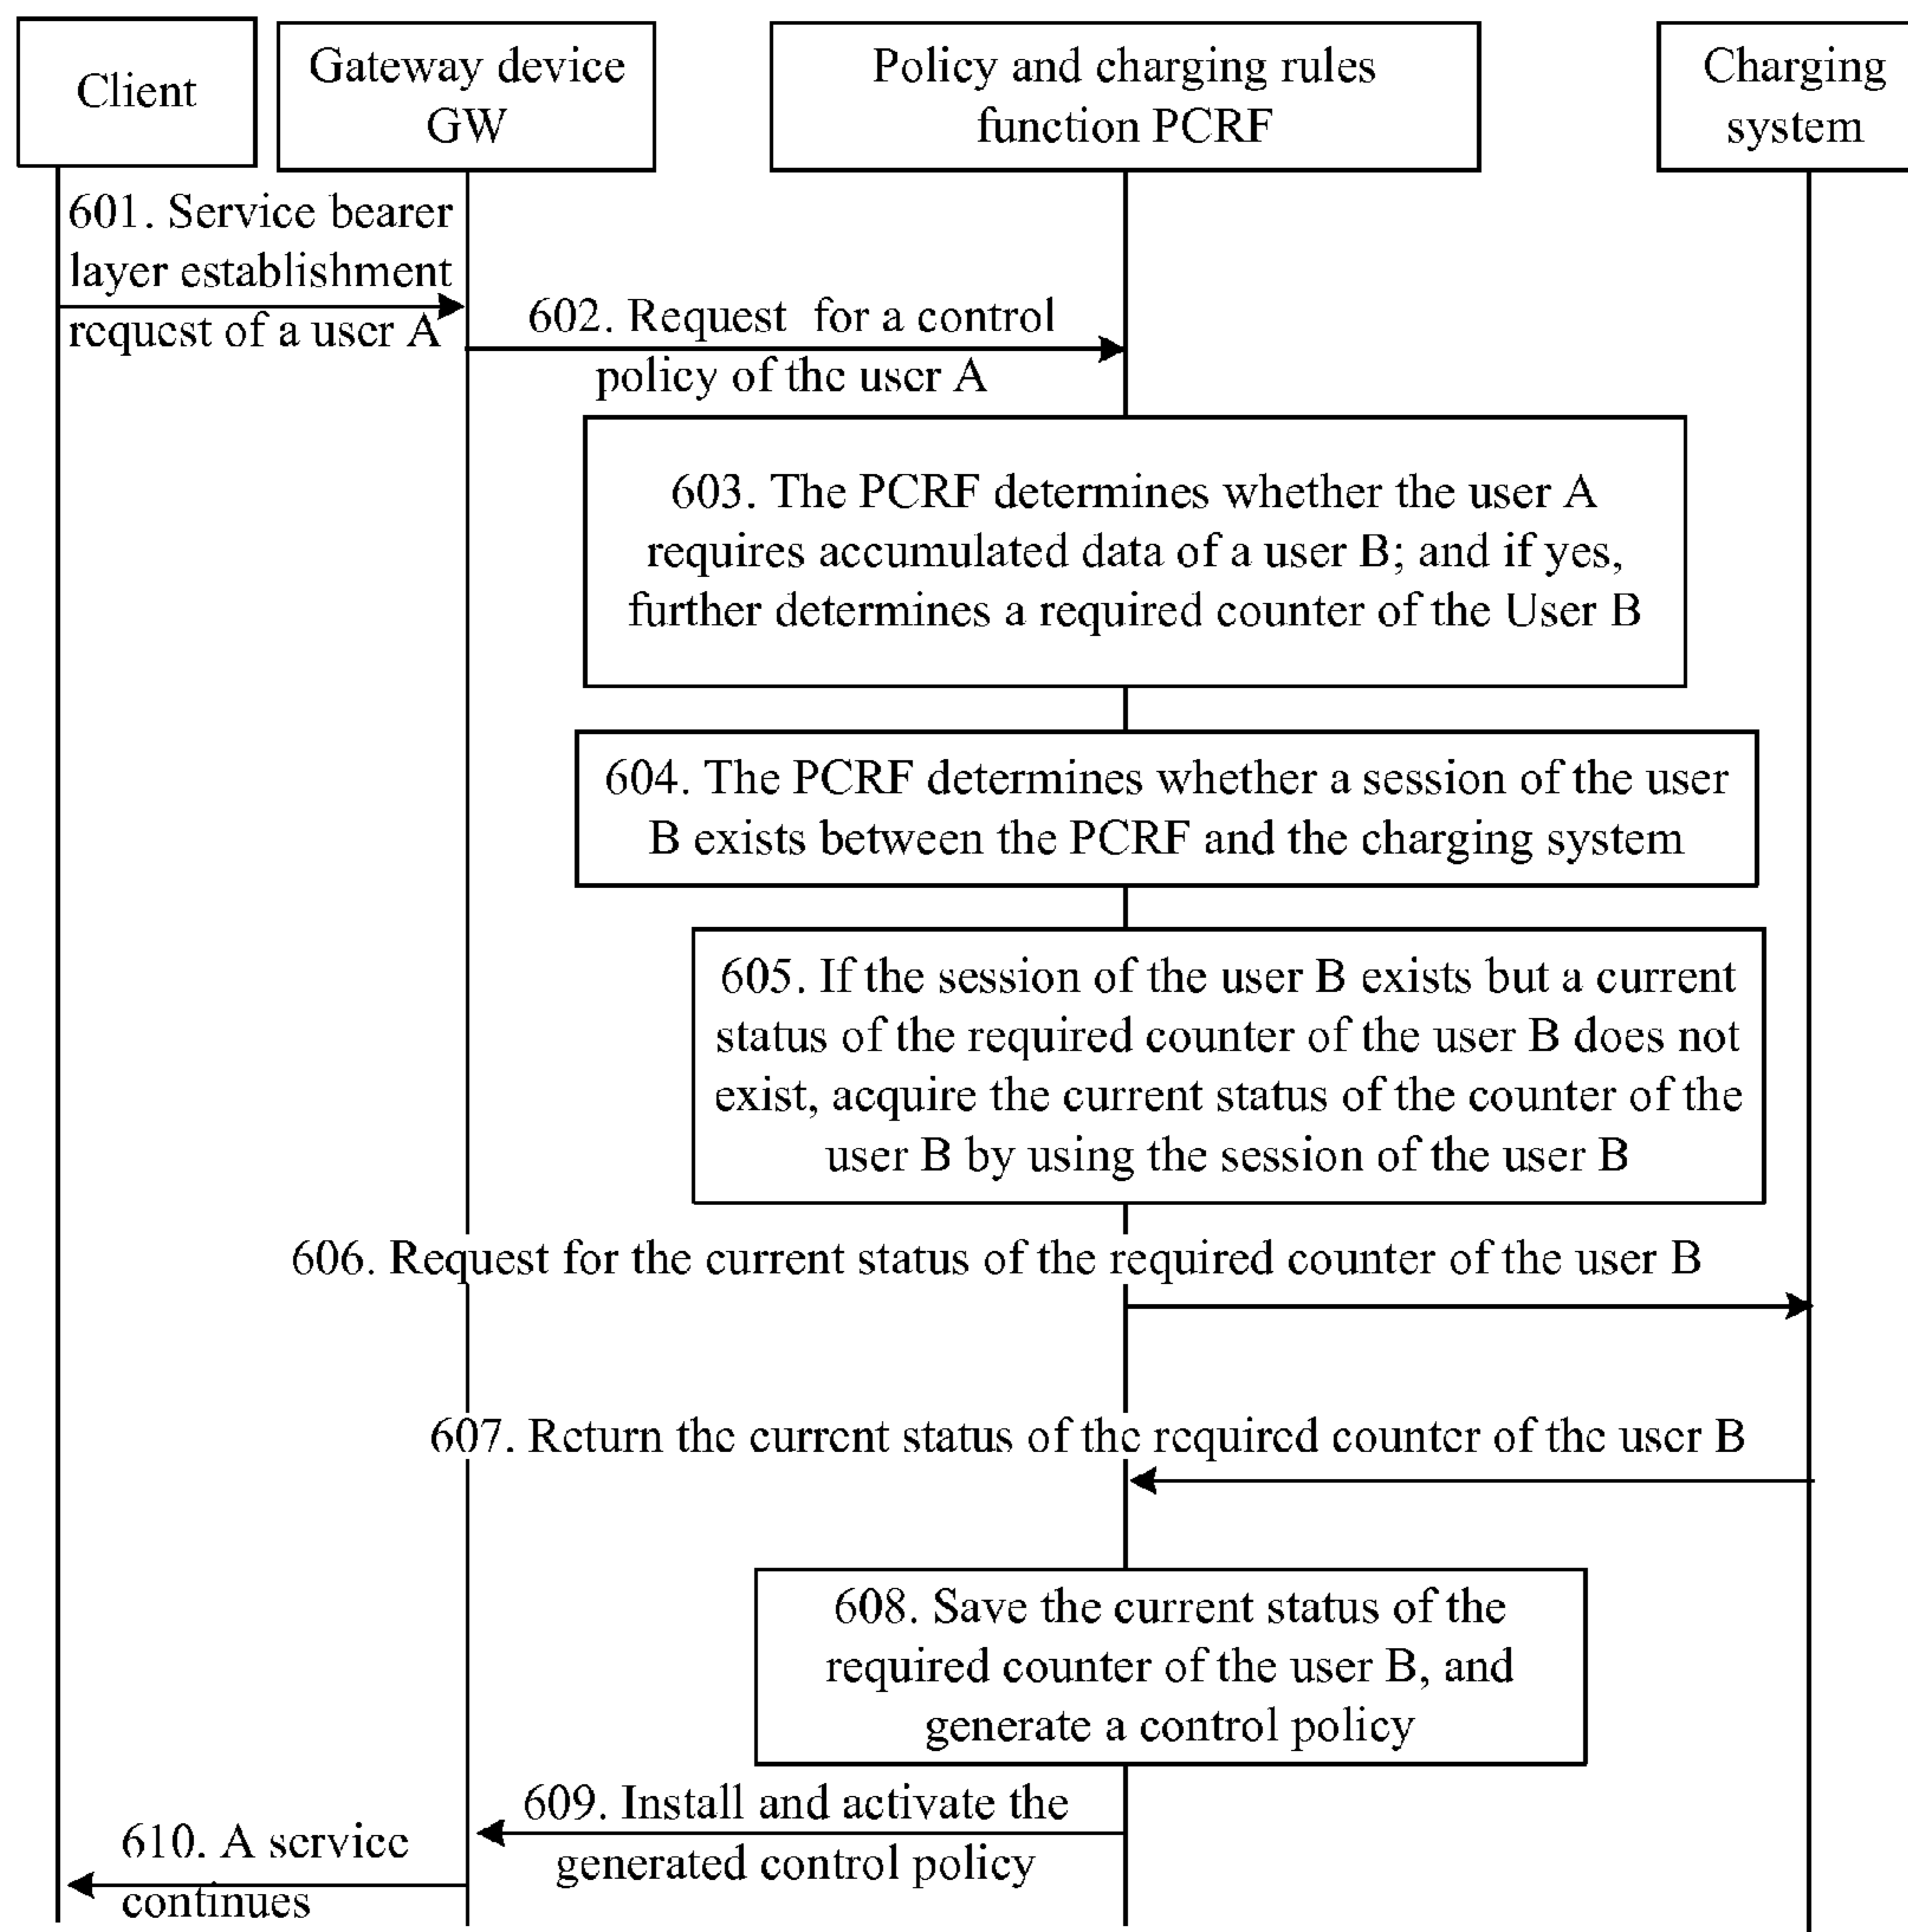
Client

Gateway device GW

Policy and charging rules function PCRF

Charging system

601. Service bearer layer establishment request of a user A

602. Request for a control policy of the user A

603. The PCRF determines whether the user A requires accumulated data of a user B; and if yes, further determines a required counter of the User B

604. The PCRF determines whether a session of the user B exists between the PCRF and the charging system

605. If the session of the user B exists but a current status of the required counter of the user B does not exist, acquire the current status of the counter of the user B by using the session of the user B

606. Request for the current status of the required counter of the user B

607. Return the current status of the required counter of the user B

608. Save the current status of the required counter of the user B, and generate a control policy

609. Install and activate the generated control policy

610. A service continues